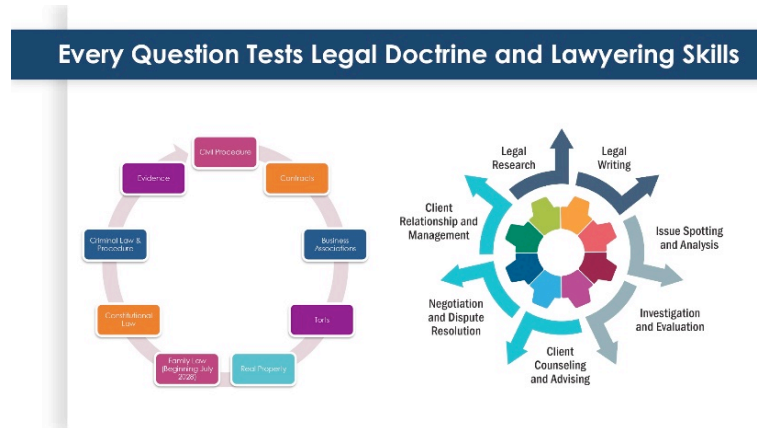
Every Question Tests Legal Doctrine and Lawyering Skills

Civil Procedure

Contracts

Business Associations

Torts

Real Property

Family Law (Beginning July 2028)

Constitutional Law

Criminal Law & Procedure

Evidence

Legal Research

Legal Writing

Issue Spotting and Analysis

Investigation and Evaluation

Client Counseling and Advising

Negotiation and Dispute Resolution

Client Relationship and Management